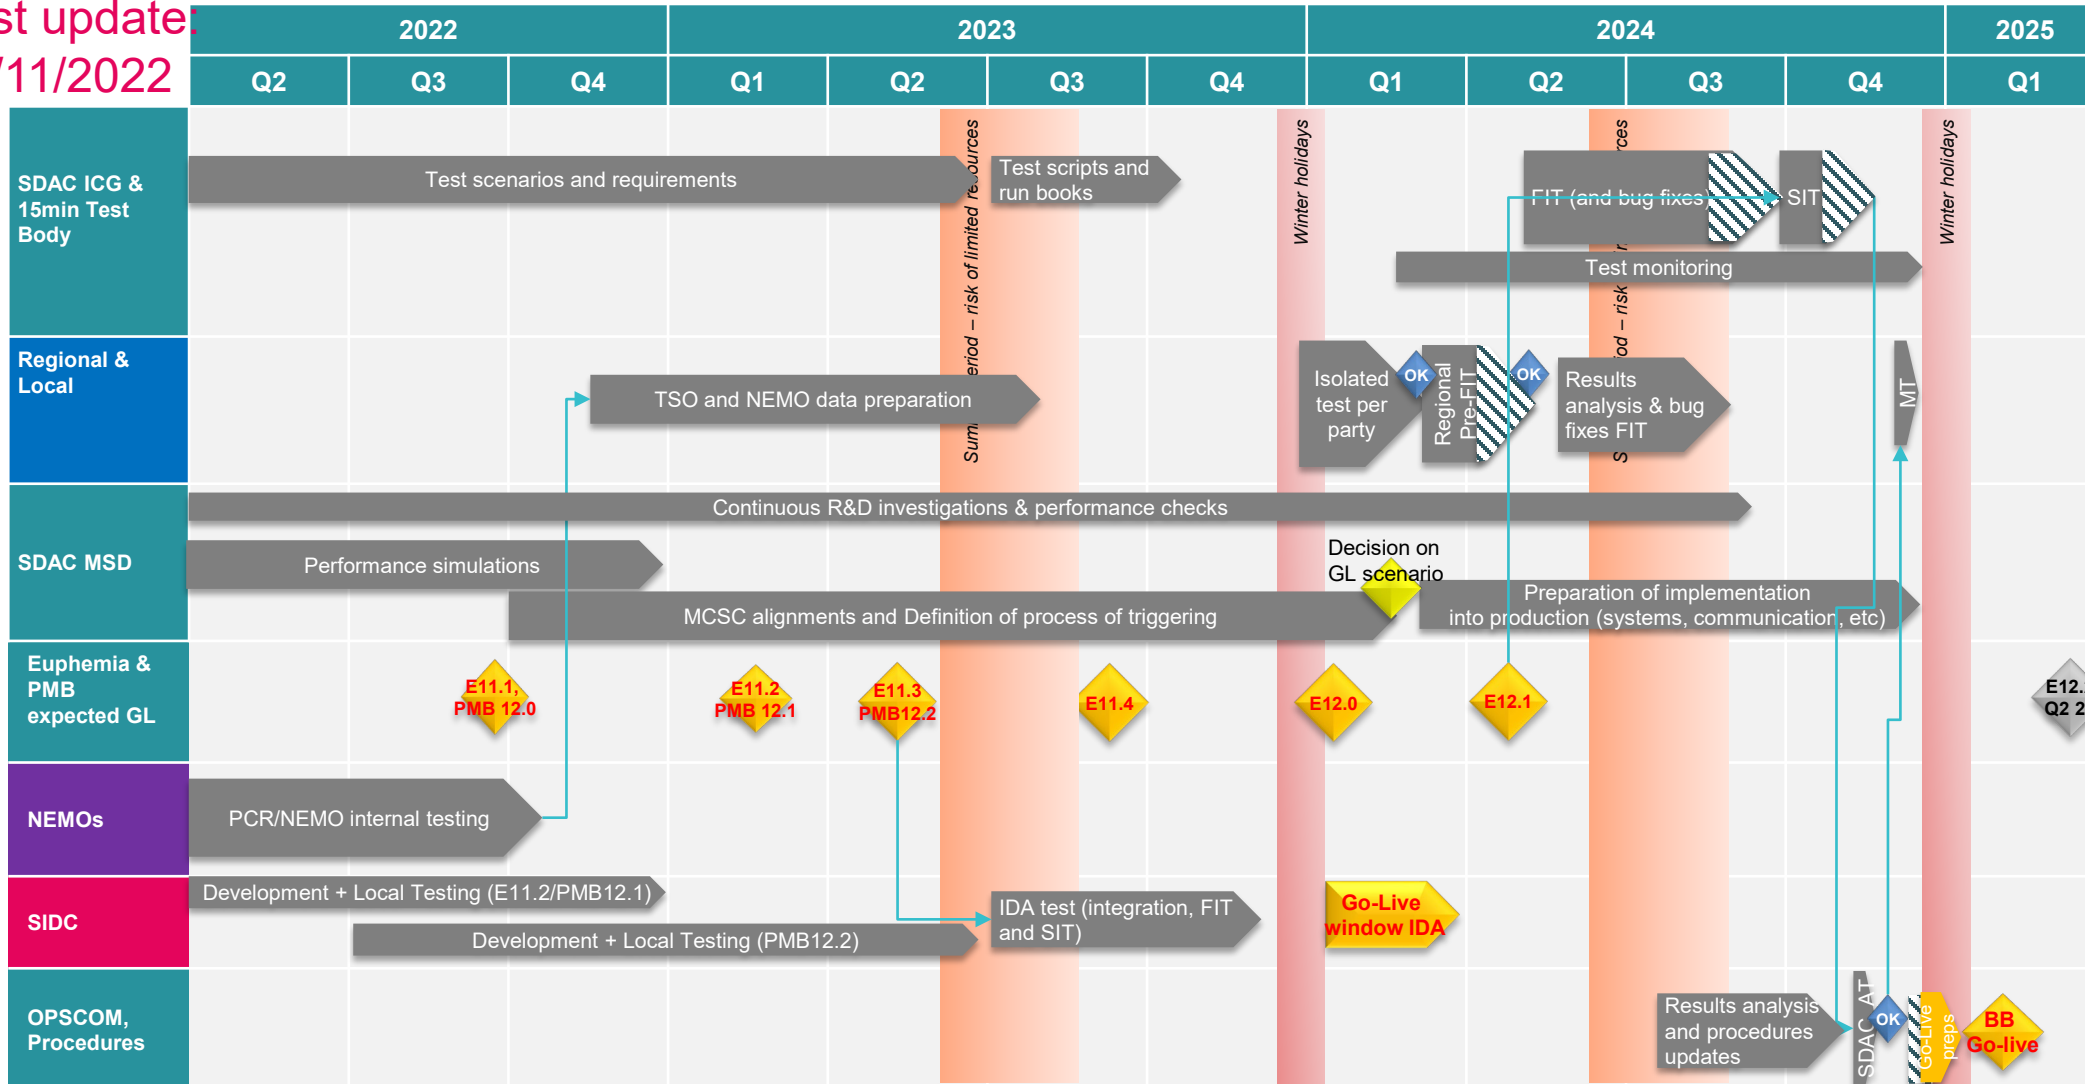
st update:
/11/2022

| 2022 | | | 2023 | | | | 2024 | | | | 2025 |
|---|---|---|---|---|---|---|---|---|---|---|---|
| Q2 | Q3 | Q4 | Q1 | Q2 | Q3 | Q4 | Q1 | Q2 | Q3 | Q4 | Q1 |

Summer period – risk of limited resources

Winter holidays

Summer period – risk of limited resources

Winter holidays

SDAC ICG & 15min Test Body

Test scenarios and requirements

Test scripts and run books

FIT (and bug fixes)

SIT

Test monitoring

Regional & Local

TSO and NEMO data preparation

Isolated test per party

OK

Regional Pre-FIT

OK

Results analysis & bug fixes FIT

MT

SDAC MSD

Continuous R&D investigations & performance checks

Performance simulations

Decision on GL scenario

MCSC alignments and Definition of process of triggering

Preparation of implementation into production (systems, communication, etc)

Euphemia & PMB expected GL

E11.1, PMB 12.0

E11.2 PMB 12.1

E11.3 PMB12.2

E11.4

E12.0

E12.1

E12. Q2 2

NEMOs

PCR/NEMO internal testing

SIDC

Development + Local Testing (E11.2/PMB12.1)

Development + Local Testing (PMB12.2)

IDA test (integration, FIT and SIT)

Go-Live window IDA

OPSCOM, Procedures

Results analysis and procedures updates

SDAC AT

OK

Go-Live preps

BB Go-live